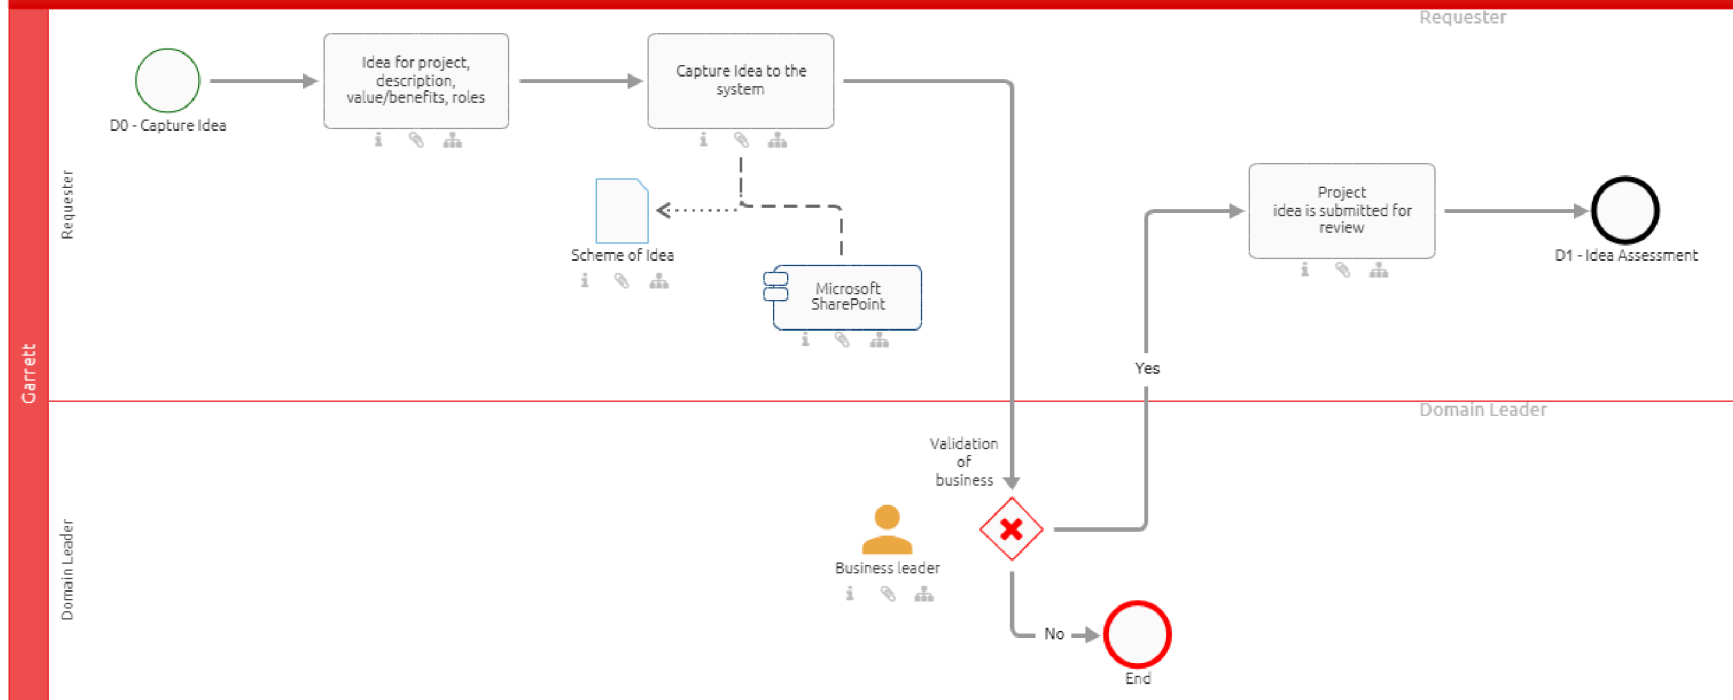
Requester

Garrett

Requester

D0 - Capture Idea

Idea for project, description, value/benefits, roles

Capture Idea to the system

Scheme of Idea

Microsoft SharePoint

Project idea is submitted for review

D1 - Idea Assessment

Yes

Domain Leader

Domain Leader

Validation of business

Business leader

No

End